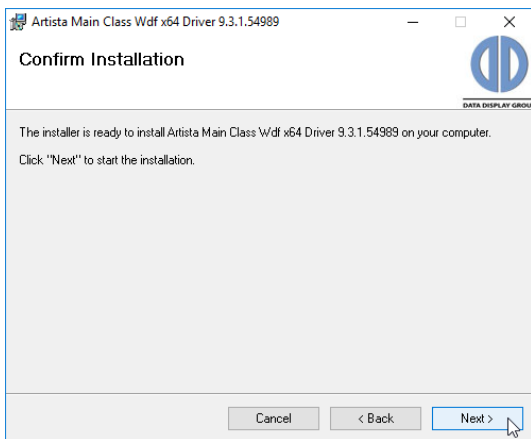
Artista Main Class Wdf x64 Driver 9.3.1.54989

Confirm Installation

DATA DISPLAY GROU

The installer is ready to install Artista Main Class Wdf x64 Driver 9.3.1.54989 on your computer.

Click "Next" to start the installation.

Cancel

< Back

Next >